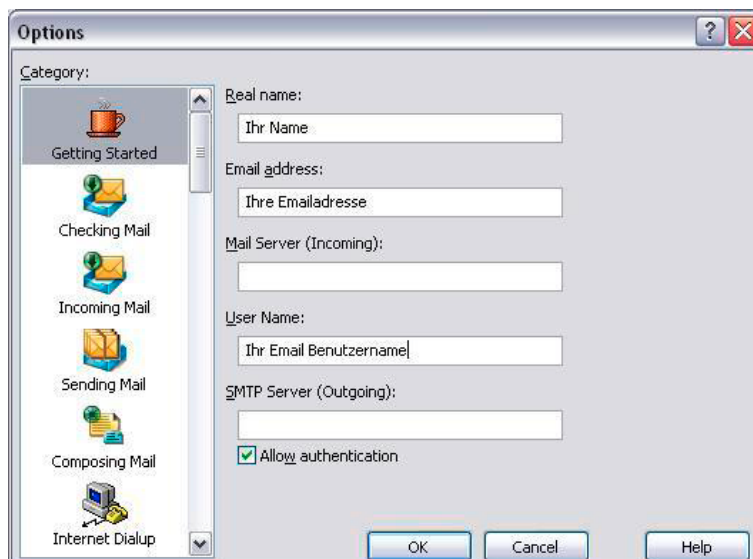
Options

Category:

Getting Started

Checking Mail

Incoming Mail

Sending Mail

Composing Mail

Internet Dialup

Real name:

Ihr Name

Email address:

Ihre Emailadresse

Mail Server (Incoming):

User Name:

Ihr Email Benutzername

SMTP Server (Outgoing):

Allow authentication

OK

Cancel

Help